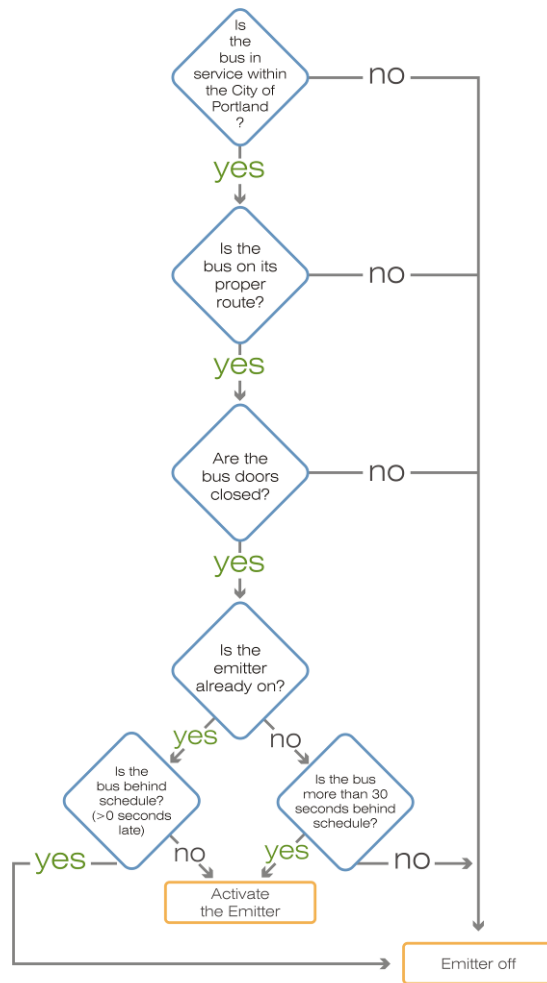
Is the bus in service within the City of Portland ?

no

yes

Is the bus on its proper route?

no

yes

Are the bus doors closed?

no

yes

Is the emitter already on?

yes

no

Is the bus behind schedule? (>0 seconds late)

Is the bus more than 30 seconds behind schedule?

yes

no

yes

no

Activate the Emitter

Emitter off